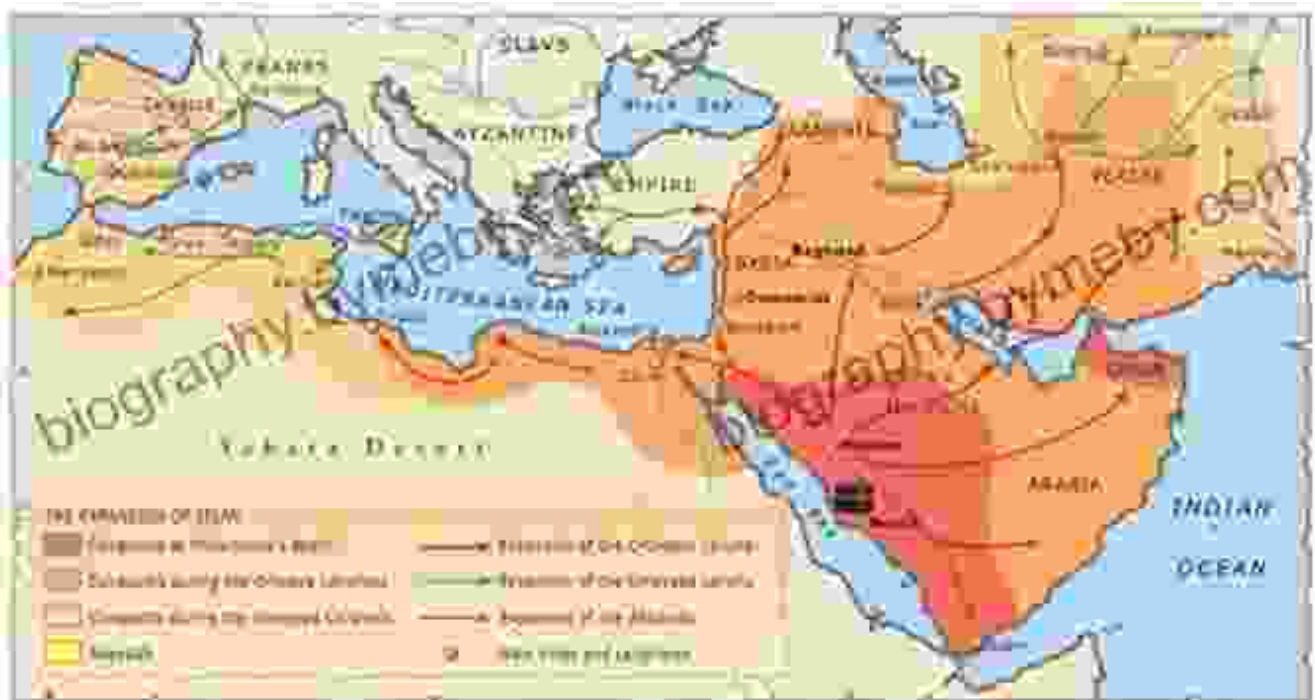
SLAVS

FRANKS

Black Sea

BYZANTINE

EMPIRE

Baghdad

Damascus

MEDITERRANEAN SEA

PERSIA

ARABIA

Sahara Desert

INDIAN

OCEAN

biography.wjeb.com

biography.wjeb.com

THE EXPANSION OF ISLAM

Conquests at Muhammad's death

Conquests during the Orthodox Caliphate

Conquests during the Umayyad Caliphate

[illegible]

Expansion of the Orthodox Caliphs

Expansion of the Umayyad Caliphs

Expansion of the Abbasids

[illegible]